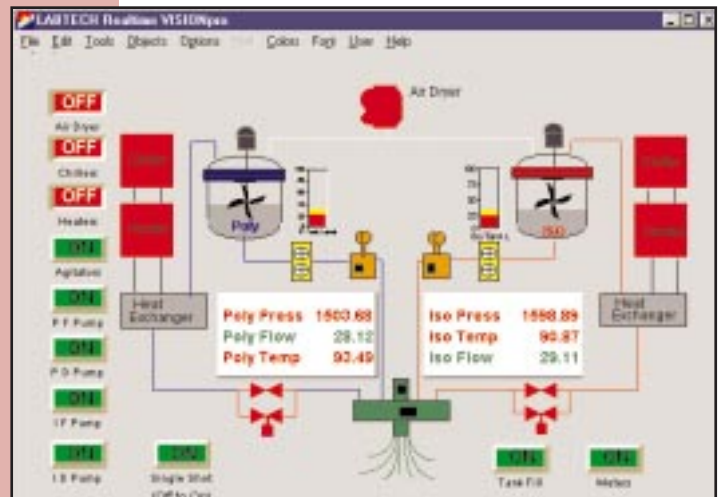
LABTECH Realtime VISIONpro

File Edit Tools Objects Options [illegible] Colors Font User Help

Air Dryer

OFF
Air Dryer

OFF
Chillers

OFF
Heaters

ON
Agitators

ON
P F Pump

ON
P D Pump

ON
I F Pump

ON
I S Pump

ON
Single Shot Off to Cont

Chiller

Heater

Heat Exchanger

Poly

Iso

Chiller

Heater

Heat Exchanger

| Poly Press | 1503.68 |
|---|---|
| Poly Flow | 29.12 |
| Poly Temp | 93.49 |

| Iso Press | 1598.89 |
|---|---|
| Iso Temp | 90.87 |
| Iso Flow | 29.11 |

ON
Tank Fill

ON
Meters